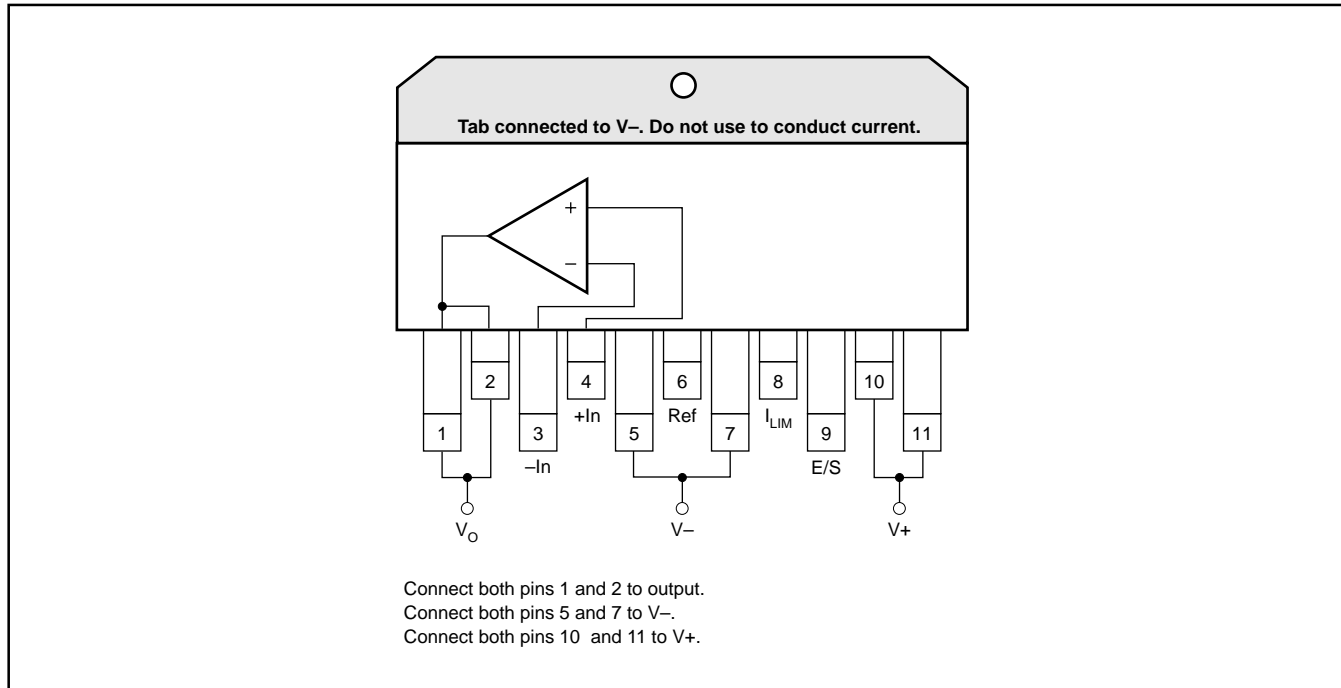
Tab connected to V–. Do not use to conduct current.

+

–

2

4

6

8

10

1

3

+In

5

Ref

7

$I_{LIM}$

9

11

–In

E/S

$V_O$

V–

V+

Connect both pins 1 and 2 to output.
Connect both pins 5 and 7 to V–.
Connect both pins 10 and 11 to V+.